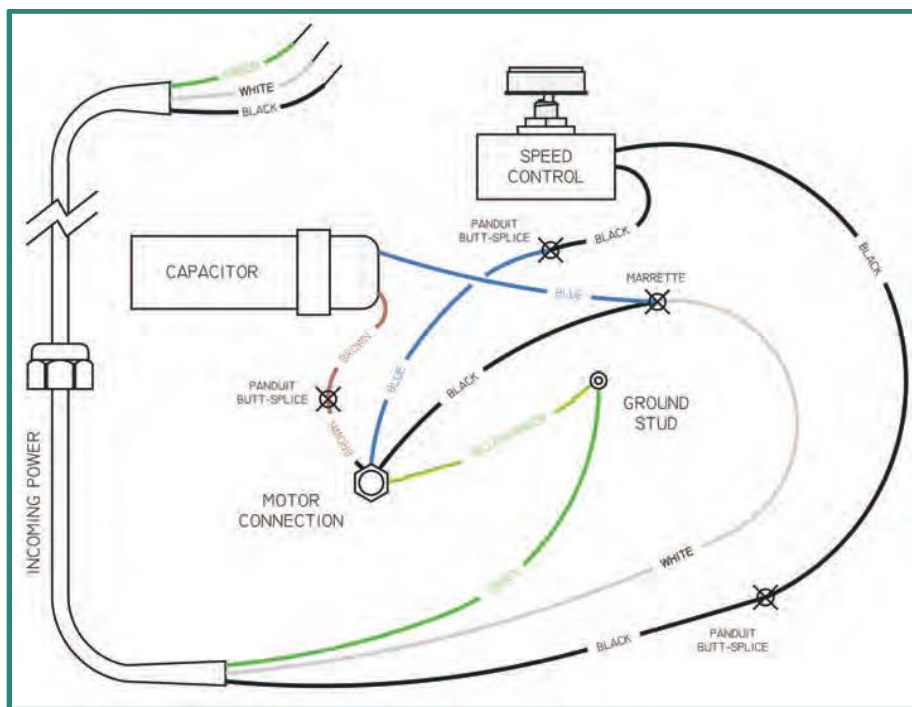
GREEN
WHITE
BLACK

SPEED CONTROL

PANDUIT BUTT-SPLICE
BLACK

BLACK

CAPACITOR

BLUE

MARRETTE

BROWN

PANDUIT BUTT-SPLICE

BLUE

BLACK

GROUND STUD

BROWN

YELLOW/GREEN

MOTOR CONNECTION

INCOMING POWER

GREEN

WHITE

BLACK

PANDUIT BUTT-SPLICE